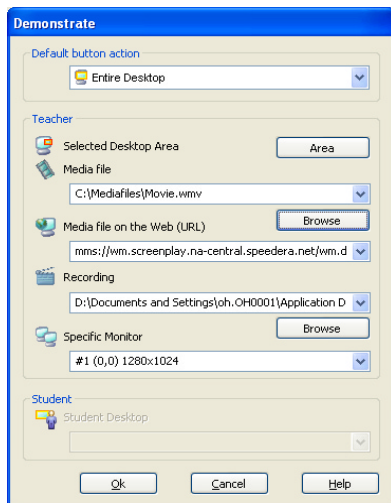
Demonstrate

Default button action

Entire Desktop

Teacher

Selected Desktop Area

Area

Media file

C:\Mediafiles\Movie.wmv

Browse

Media file on the Web (URL)

mms://wm.screenplay.na-central.speedera.net/wm.d

Recording

D:\Documents and Settings\oh.OH0001\Application D

Browse

Specific Monitor

#1 (0,0) 1280x1024

Student

Student Desktop

Ok

Cancel

Help